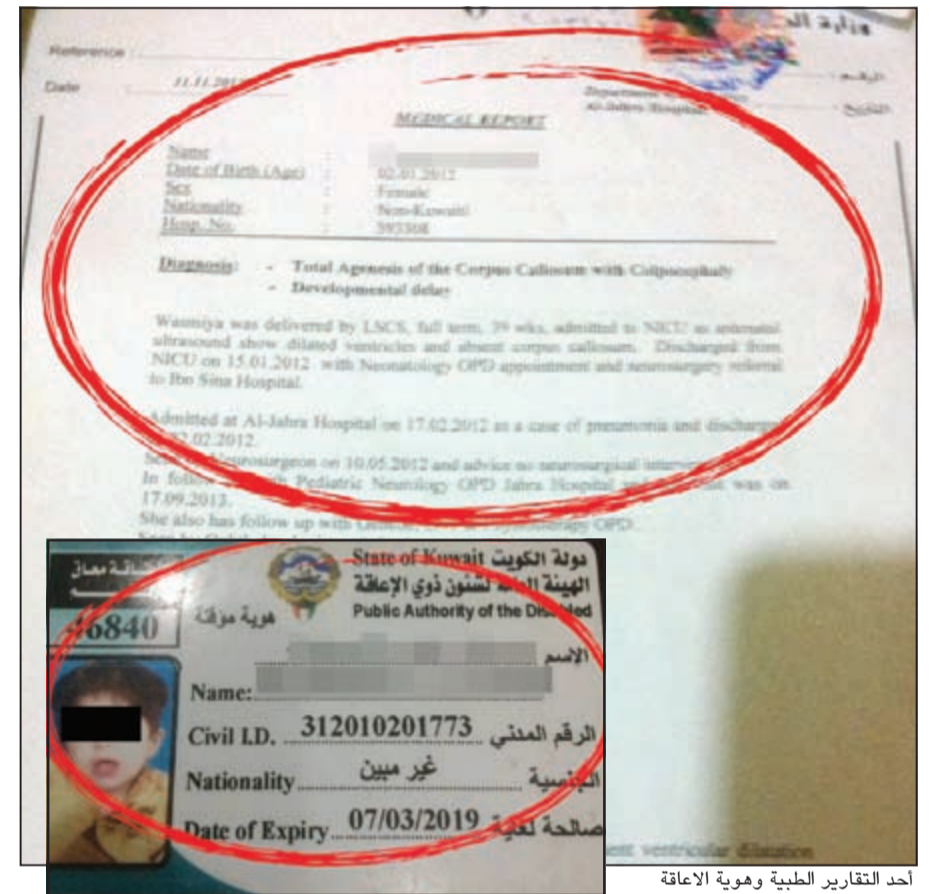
وزارة الـ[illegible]

Reference

Date 11.11.2013

الرقم

التاريخ

Department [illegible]
Al-Jahra Hospital

MEDICAL REPORT

Name : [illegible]
Date of Birth (Age) : 02.01.2012
Sex : Female
Nationality : Non-Kuwaiti
Hosp. No. : 393308

Diagnosis: - Total Agenesis of the Corpus Callosum with Colpocephaly
- Developmental delay

Wasmiya was delivered by LSCS, full term, 39 wks, admitted to NICU as antenatal ultrasound show dilated ventricles and absent corpus callosum. Discharged from NICU on 15.01.2012 with Neonatology OPD appointment and neurosurgery referral to Ibn Sina Hospital.

Admitted at Al-Jahra Hospital on 17.02.2012 as a case of pneumonia and discharged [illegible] 02.2012.
Seen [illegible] Neurosurgeon on 10.05.2012 and advice no neurosurgical interv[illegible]
In follow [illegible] with Pediatric Neurology OPD Jahra Hospital and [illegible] was on 17.09.2013.
She also has follow up with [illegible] Physiotherapy OPD.

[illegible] ventricular dilatation

بطاقة معاق
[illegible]
6840
هوية مؤقتة

State of Kuwait دولة الكويت
الهيئة العامة لشئون ذوي الإعاقة
Public Authority of the Disabled

الإسم
Name: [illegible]
Civil I.D. 312010201773 الرقم المدني
Nationality غير مبين الجنسية
Date of Expiry 07/03/2019 صالحة لغاية

أحد التقارير الطبية وهوية الاعاقة